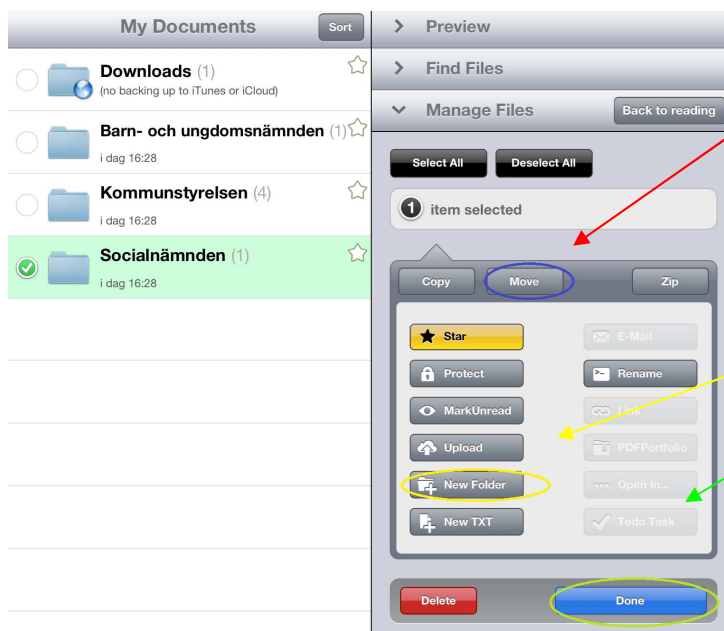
My Documents
Sort

Downloads (1)
(no backing up to iTunes or iCloud)

Barn- och ungdomsnämnden (1)
i dag 16:28

Kommunstyrelsen (4)
i dag 16:28

Socialnämnden (1)
i dag 16:28

Preview
Find Files
Manage Files
Back to reading

Select All
Deselect All

1 item selected

Copy
Move
Zip

Star
E-Mail
Protect
Rename
MarkUnread
Link
Upload
PDFPortfolio
New Folder
Open In...
New TXT
Todo Task

Delete
Done